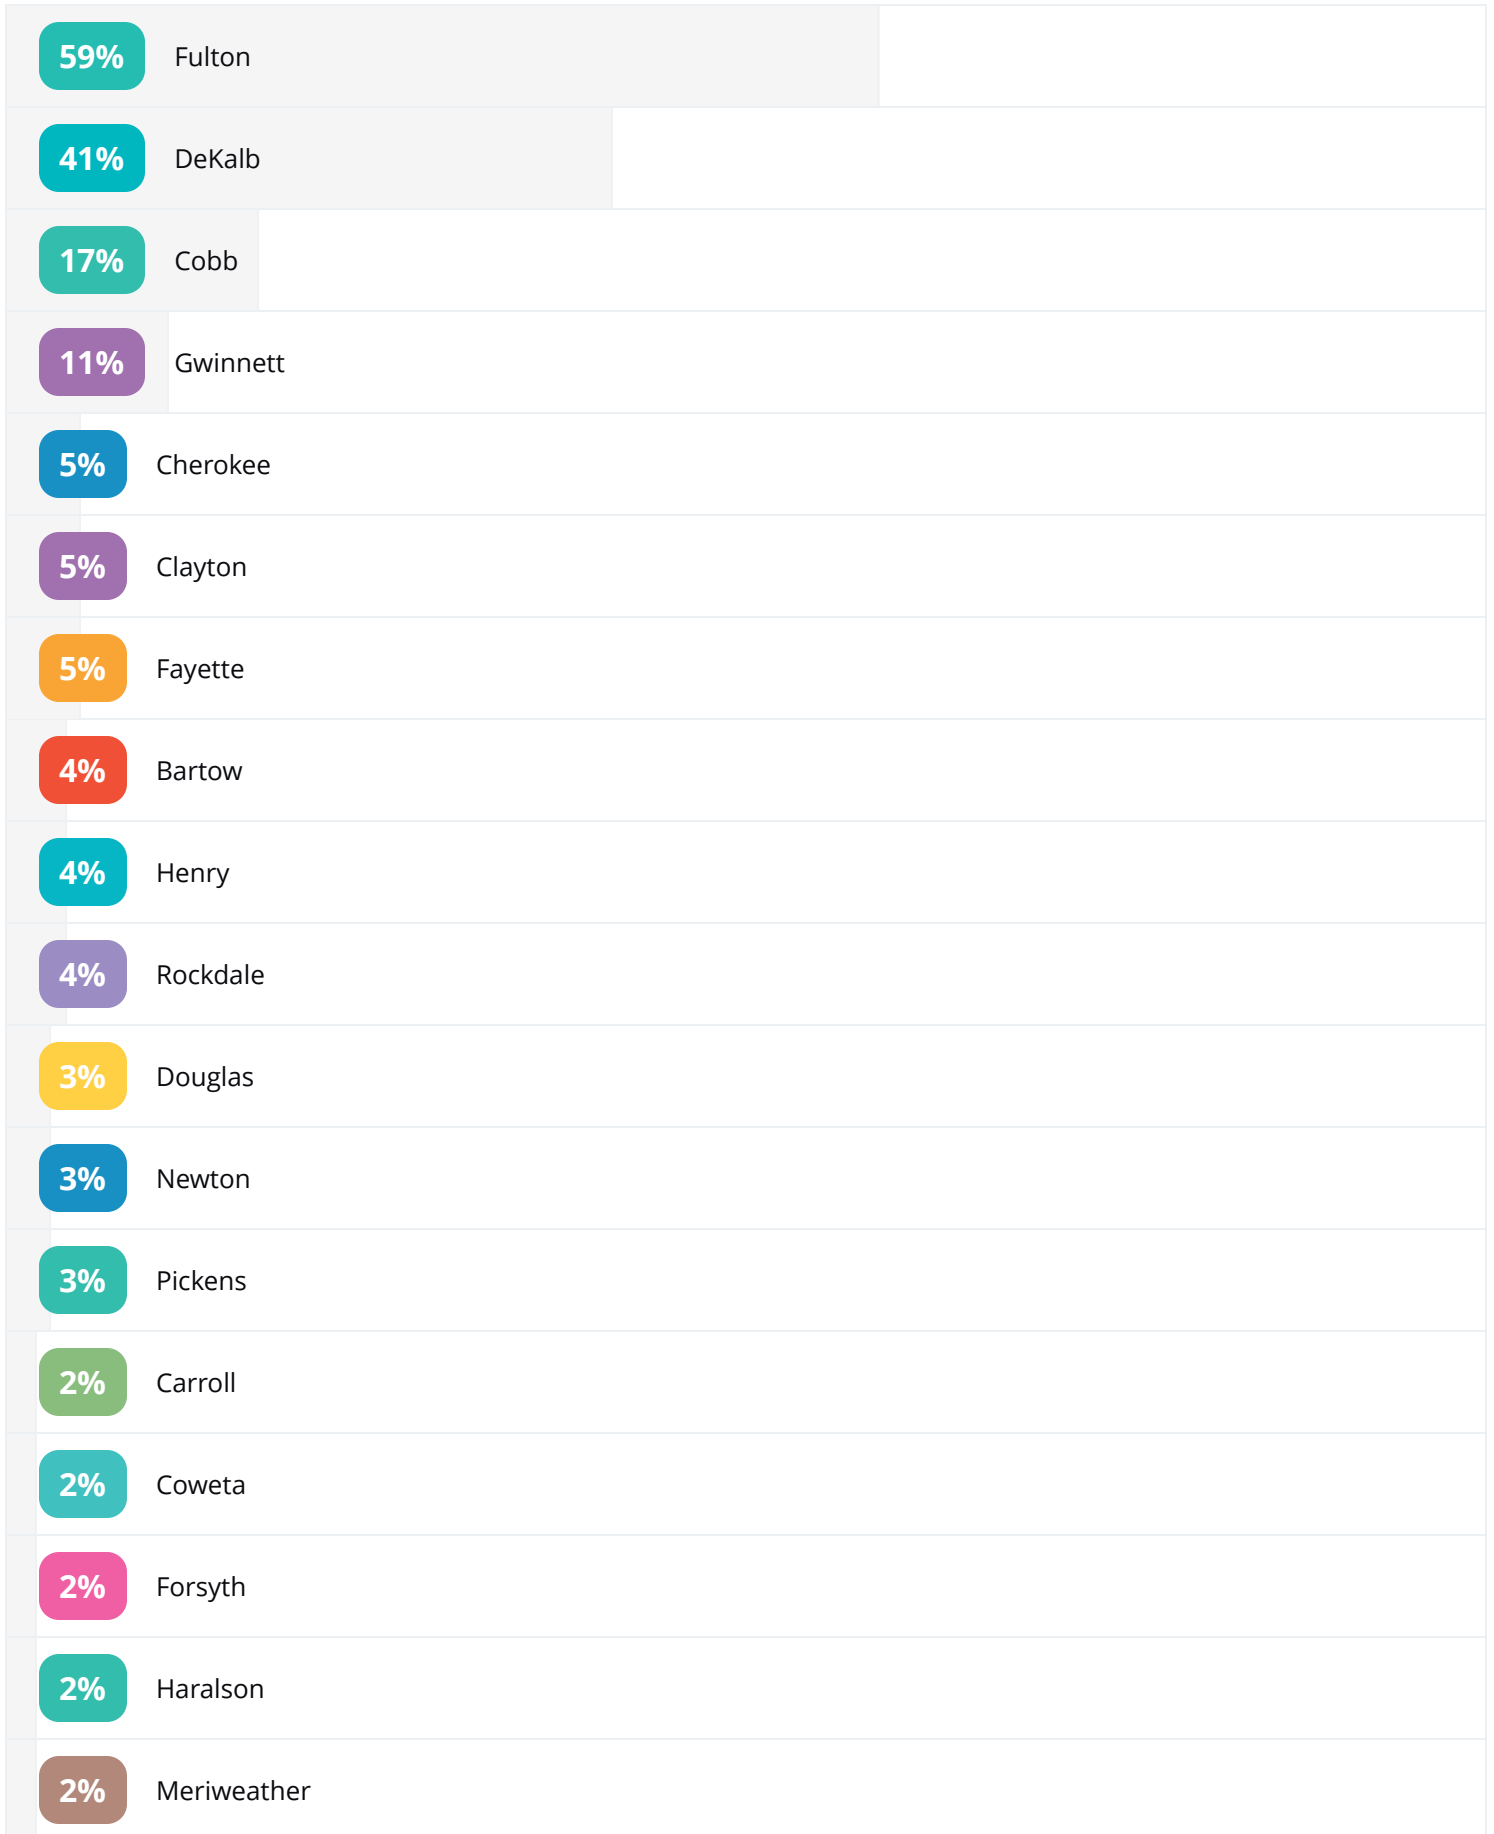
59% Fulton

41% DeKalb

17% Cobb

11% Gwinnett

5% Cherokee

5% Clayton

5% Fayette

4% Bartow

4% Henry

4% Rockdale

3% Douglas

3% Newton

3% Pickens

2% Carroll

2% Coweta

2% Forsyth

2% Haralson

2% Meriweather